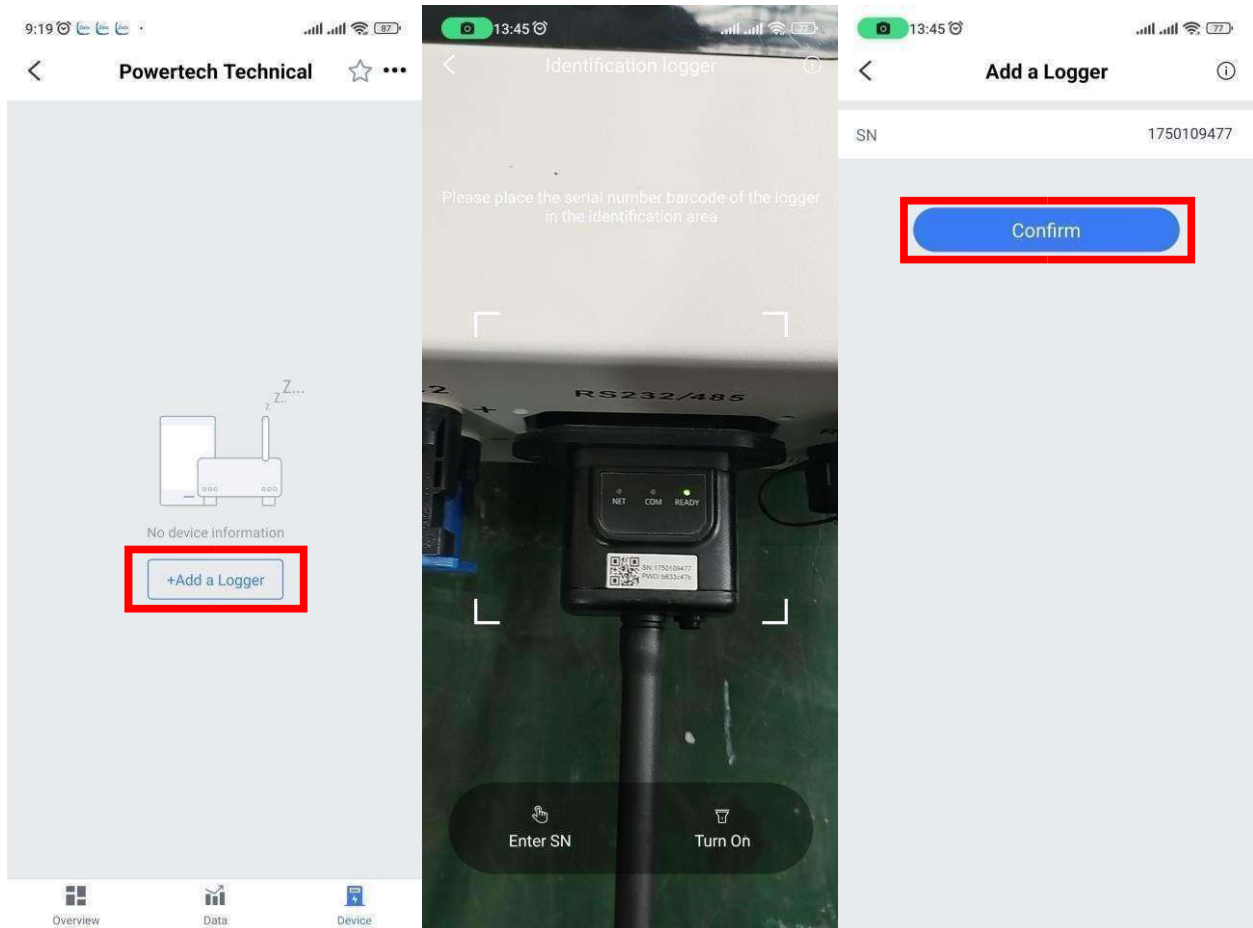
9:19

87

Powertech Technical

Z...
z
z

No device information

+Add a Logger

Overview

Data

Device

13:45

77

Identification logger

Please place the serial number barcode of the logger in the identification area

RS232/485

NET COM READY

SN:1750109477
PWD:b633c47b

Enter SN

Turn On

13:45

77

Add a Logger

SN 1750109477

Confirm